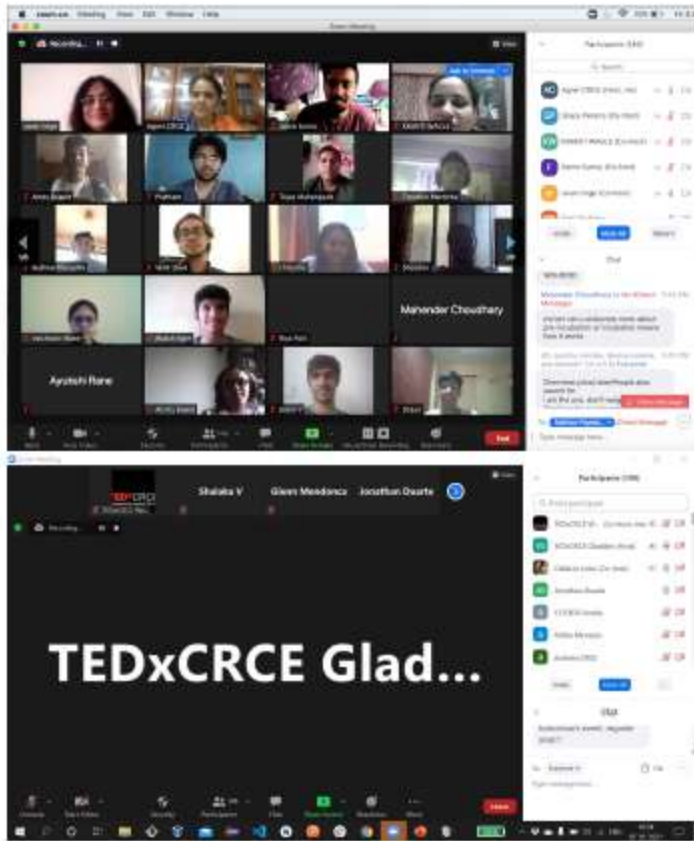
zoom.us Meeting View Edit Window Help

Zoom Meeting

Recording...

View

Participants (58)

Search

Mahender Choudhary

Ayutshi Rane

End

Chat

Shalaka V

Glenn Mendonca

Jonathan Duarte

Recording...

View

Participants (108)

TEDxCRCE Glad...

Chat

Leave